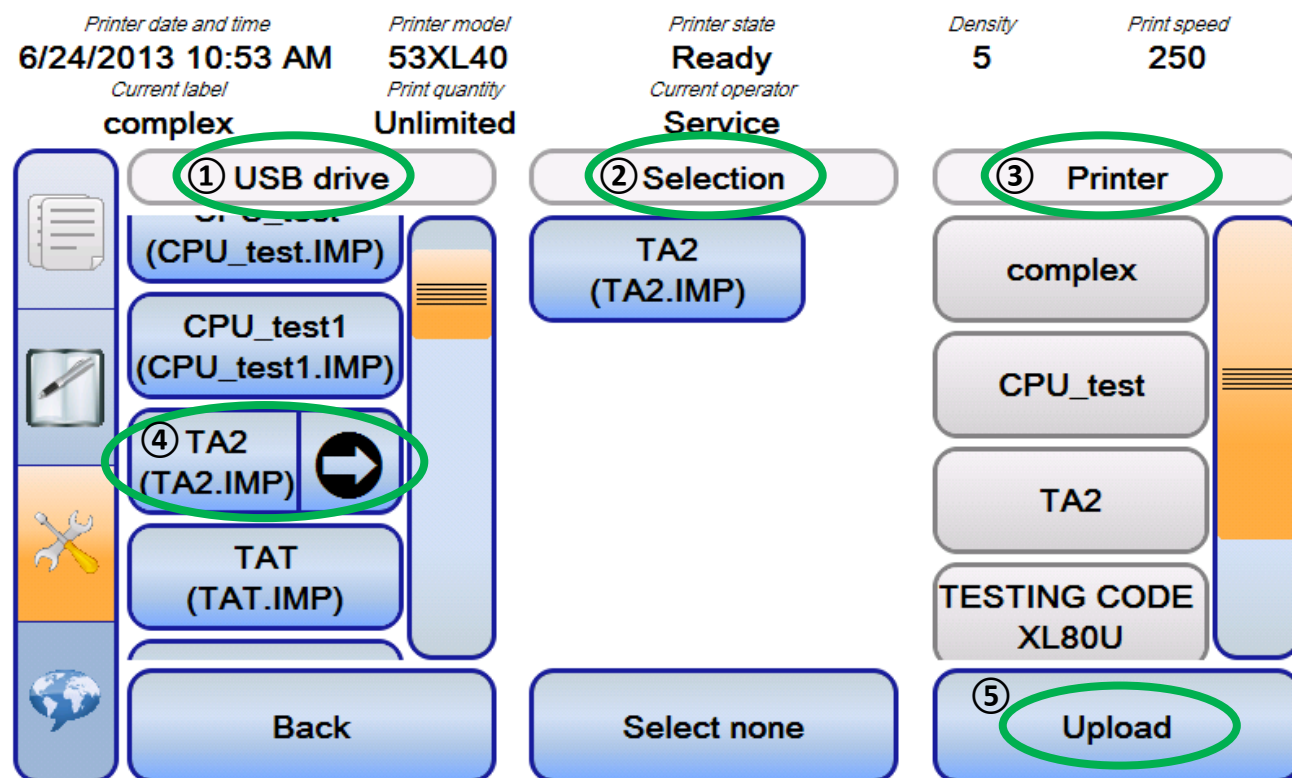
Printer date and time
6/24/2013 10:53 AM
Printer model
53XL40
Printer state
Ready
Density
5
Print speed
250
Current label
complex
Print quantity
Unlimited
Current operator
Service

① USB drive
② Selection
③ Printer

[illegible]
(CPU_test.IMP)
CPU_test1
(CPU_test1.IMP)
④ TA2
(TA2.IMP)
TAT
(TAT.IMP)

TA2
(TA2.IMP)

complex
CPU_test
TA2
TESTING CODE
XL80U

Back
Select none
⑤ Upload